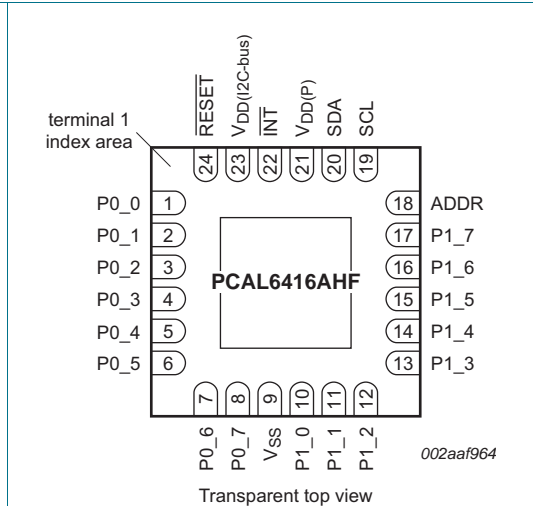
terminal 1 index area

$\overline{RESET}$
$V_{DD(I2C-bus)}$
$\overline{INT}$
$V_{DD(P)}$
SDA
SCL

24
23
22
21
20
19

P0_0 1
P0_1 2
P0_2 3
P0_3 4
P0_4 5
P0_5 6

PCAL6416AHF

18 ADDR
17 P1_7
16 P1_6
15 P1_5
14 P1_4
13 P1_3

7
8
9
10
11
12

P0_6
P0_7
$V_{SS}$
P1_0
P1_1
P1_2

002aaf964

Transparent top view